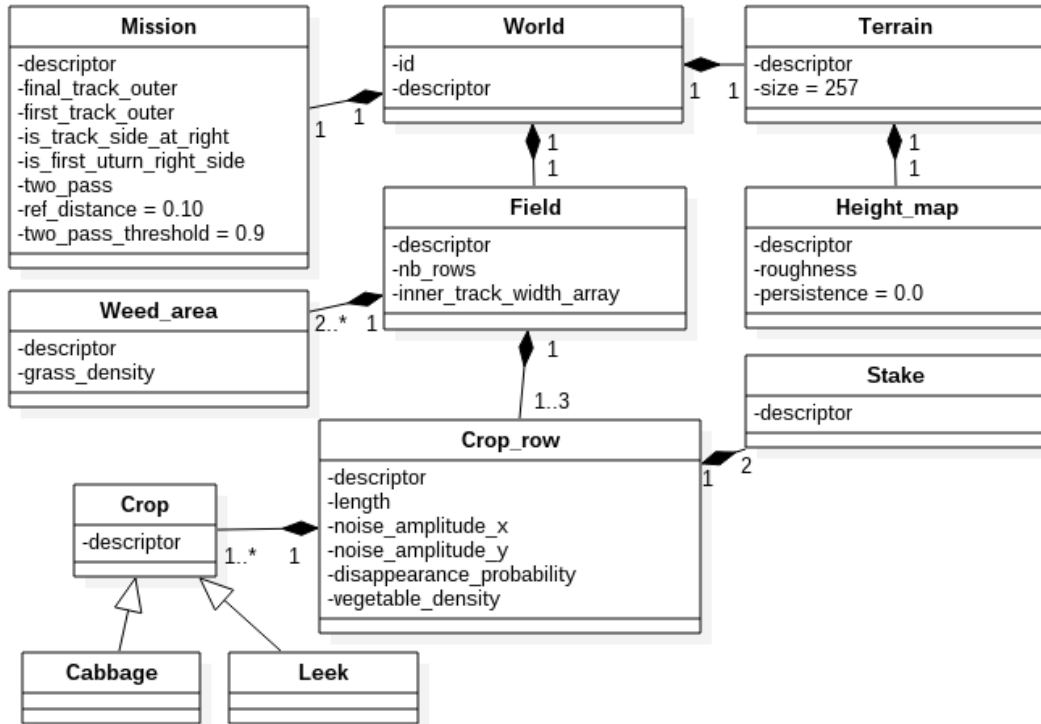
Mission
-descriptor
-final_track_outer
-first_track_outer
-is_track_side_at_right
-is_first_uturn_right_side
-two_pass
-ref_distance = 0.10
-two_pass_threshold = 0.9

World
-id
-descriptor

Terrain
-descriptor
-size = 257

1 1
1 1
1 1
1 1

Field
-descriptor
-nb_rows
-inner_track_width_array

Height_map
-descriptor
-roughness
-persistence = 0.0

Weed_area
-descriptor
-grass_density

2..* 1

1
1..3

Stake
-descriptor

Crop_row
-descriptor
-length
-noise_amplitude_x
-noise_amplitude_y
-disappearance_probability
-vegetable_density

1 2

Crop
-descriptor

1..* 1

Cabbage

Leek